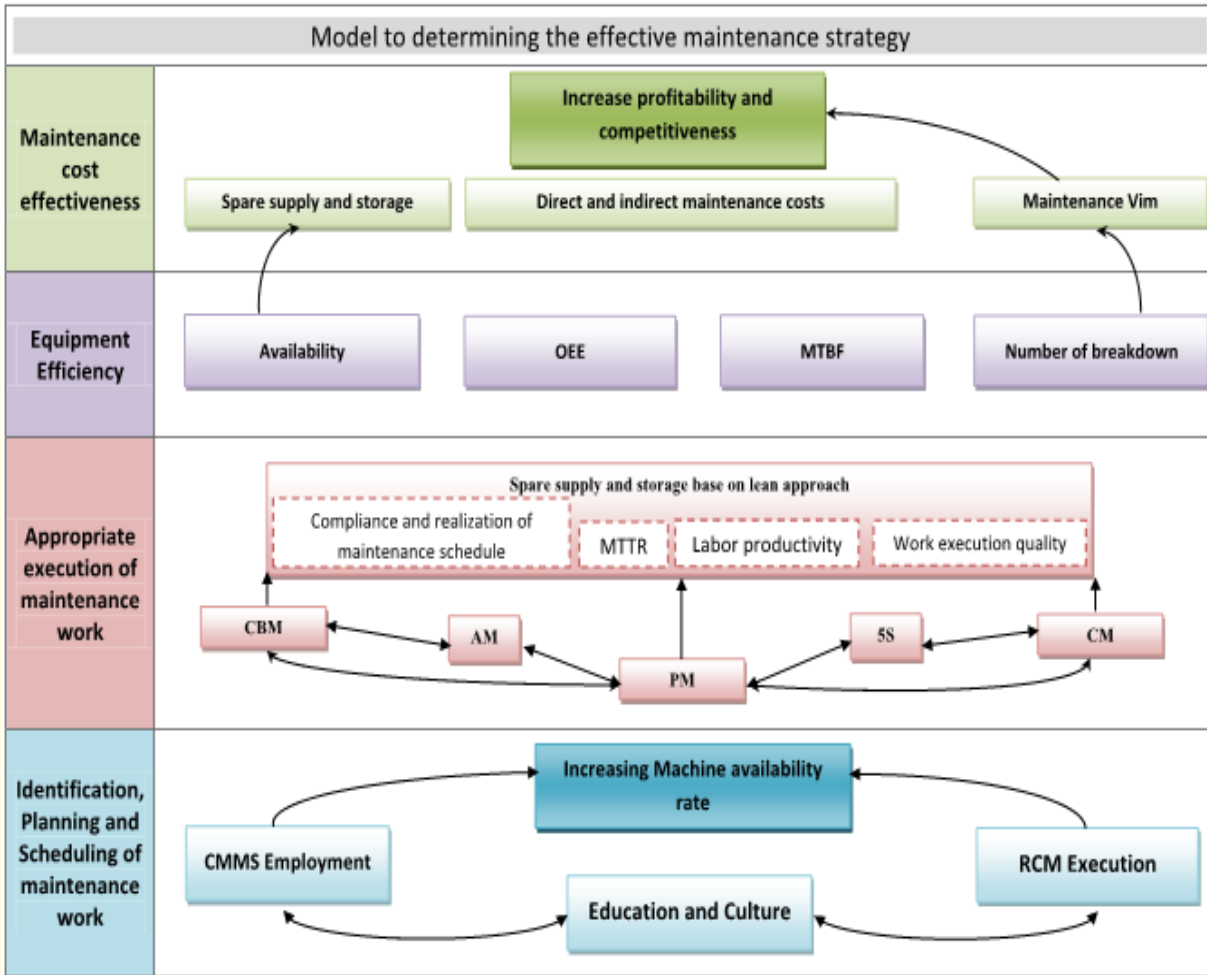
Model to determining the effective maintenance strategy

Maintenance cost effectiveness

Increase profitability and competitiveness

Spare supply and storage

Direct and indirect maintenance costs

Maintenance Vim

Equipment Efficiency

Availability

OEE

MTBF

Number of breakdown

Appropriate execution of maintenance work

Spare supply and storage base on lean approach

Compliance and realization of maintenance schedule

MTTR

Labor productivity

Work execution quality

CBM

AM

PM

5S

CM

Identification, Planning and Scheduling of maintenance work

Increasing Machine availability rate

CMMS Employment

RCM Execution

Education and Culture